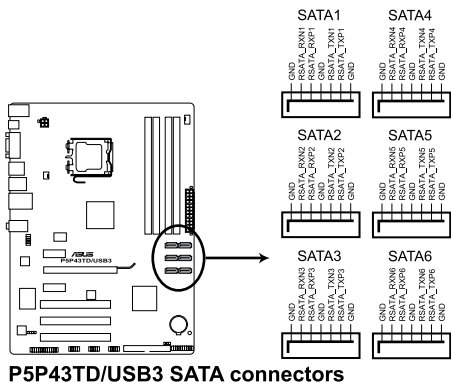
SATA1

GND
RSATA_RXN1
RSATA_RXP1
GND
RSATA_TXN1
RSATA_TXP1
GND

SATA4

GND
RSATA_RXN4
RSATA_RXP4
GND
RSATA_TXN4
RSATA_TXP4
GND

SATA2

GND
RSATA_RXN2
RSATA_RXP2
GND
RSATA_TXN2
RSATA_TXP2
GND

SATA5

GND
RSATA_RXN5
RSATA_RXP5
GND
RSATA_TXN5
RSATA_TXP5
GND

SATA3

GND
RSATA_RXN3
RSATA_RXP3
GND
RSATA_TXN3
RSATA_TXP3
GND

SATA6

GND
RSATA_RXN6
RSATA_RXP6
GND
RSATA_TXN6
RSATA_TXP6
GND

ASUS
P5P43TD/USB3

P5P43TD/USB3 SATA connectors